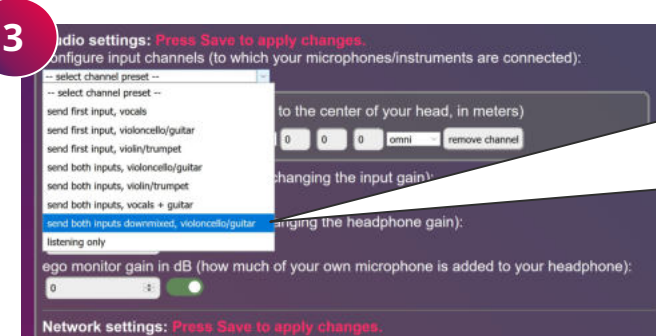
3

udio settings: Press Save to apply changes.
onfigure input channels (to which your microphones/instruments are connected):

-- select channel preset --

-- select channel preset --
send first input, vocals
send first input, violoncello/guitar
send first input, violin/trumpet
send both inputs, violoncello/guitar
send both inputs, violin/trumpet
send both inputs, vocals + guitar
send both inputs downmixed, violoncello/guitar
listening only

to the center of your head, in meters)

0 0 0 omni remove channel

changing the input gain):

nging the headphone gain):

ego monitor gain in dB (how much of your own microphone is added to your headphone):

0

Network settings: Press Save to apply changes.